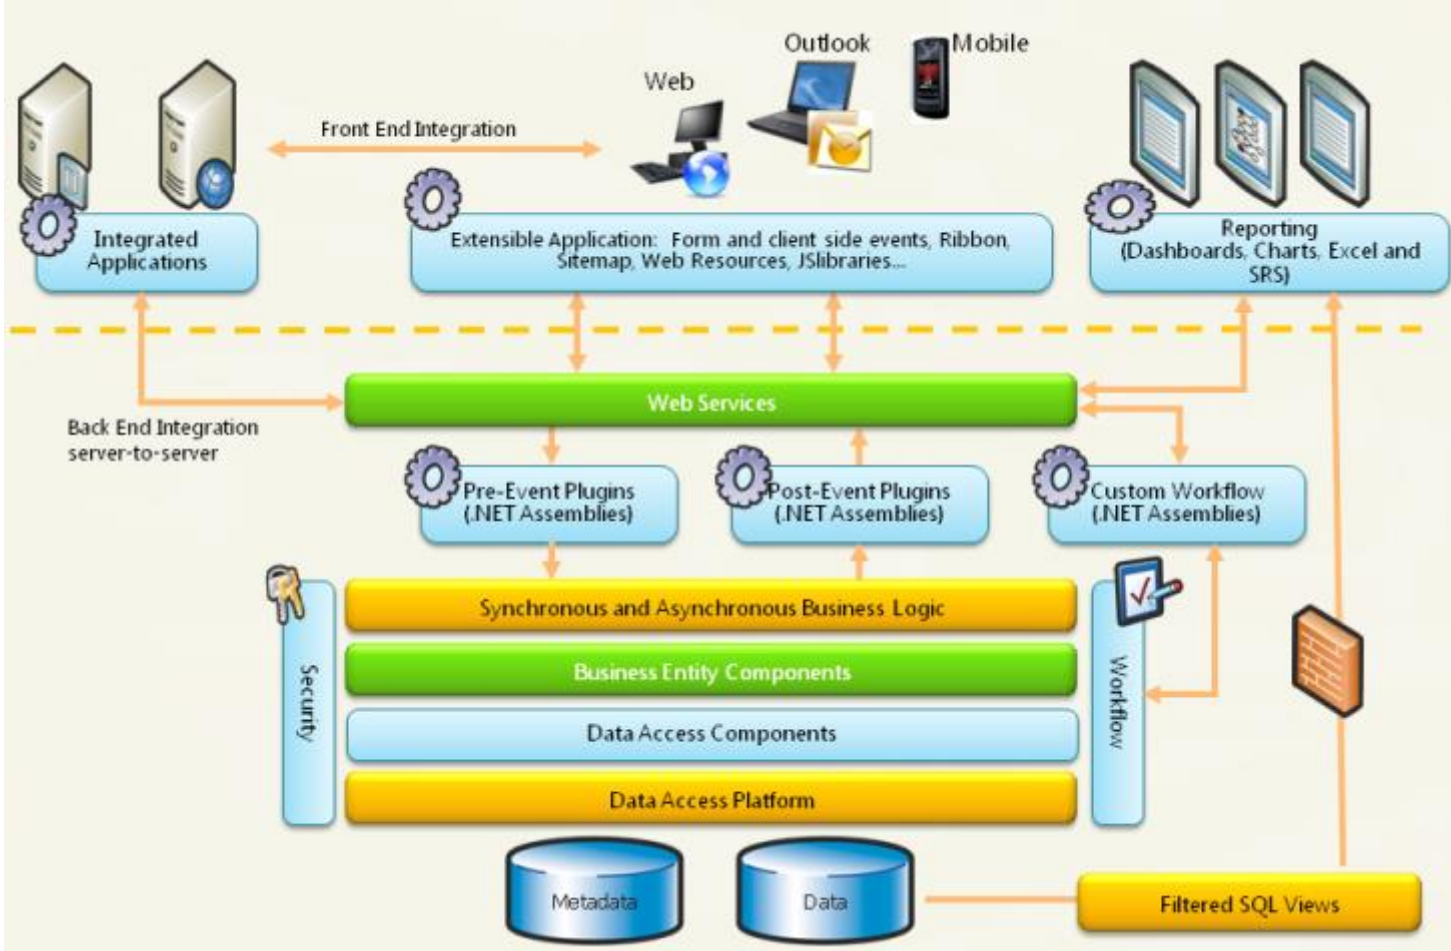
Outlook

Mobile

Web

Front End Integration

Integrated Applications

Extensible Application: Form and client side events, Ribbon, Sitemap, Web Resources, JSlibraries...

Reporting (Dashboards, Charts, Excel and SRS)

Web Services

Back End Integration server-to-server

Pre-Event Plugins (.NET Assemblies)

Post-Event Plugins (.NET Assemblies)

Custom Workflow (.NET Assemblies)

Security

Synchronous and Asynchronous Business Logic

Business Entity Components

Data Access Components

Data Access Platform

Workflow

Metadata

Data

Filtered SQL Views